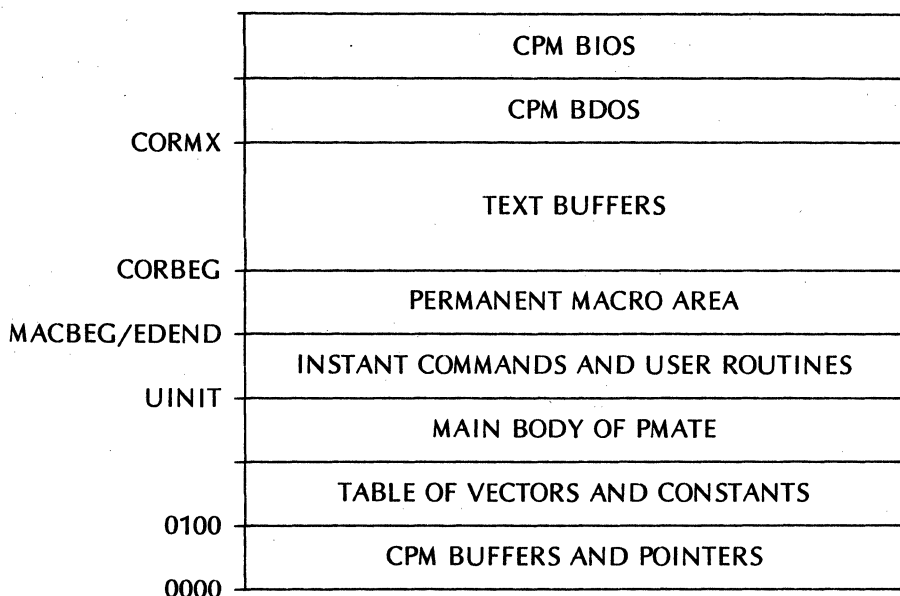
CPM BIOS

CPM BDOS

CORMX

TEXT BUFFERS

CORBEG

PERMANENT MACRO AREA

MACBEG/EDEND

INSTANT COMMANDS AND USER ROUTINES

UINIT

MAIN BODY OF PMATE

TABLE OF VECTORS AND CONSTANTS

0100

CPM BUFFERS AND POINTERS

0000